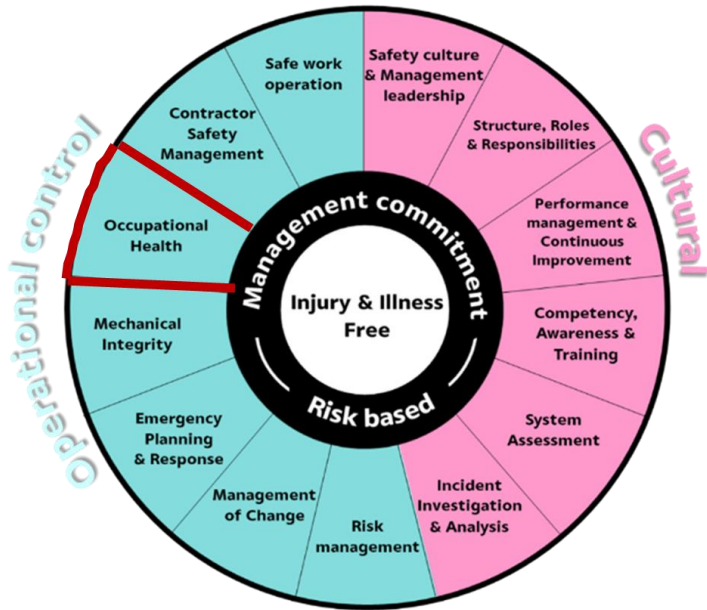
Operational control

Safe work operation

Contractor Safety Management

Occupational Health

Mechanical Integrity

Emergency Planning & Response

Management of Change

Risk management

Cultural

Safety culture & Management leadership

Structure, Roles & Responsibilities

Performance management & Continuous Improvement

Competency, Awareness & Training

System Assessment

Incident Investigation & Analysis

Management commitment

Injury & Illness Free

Risk based